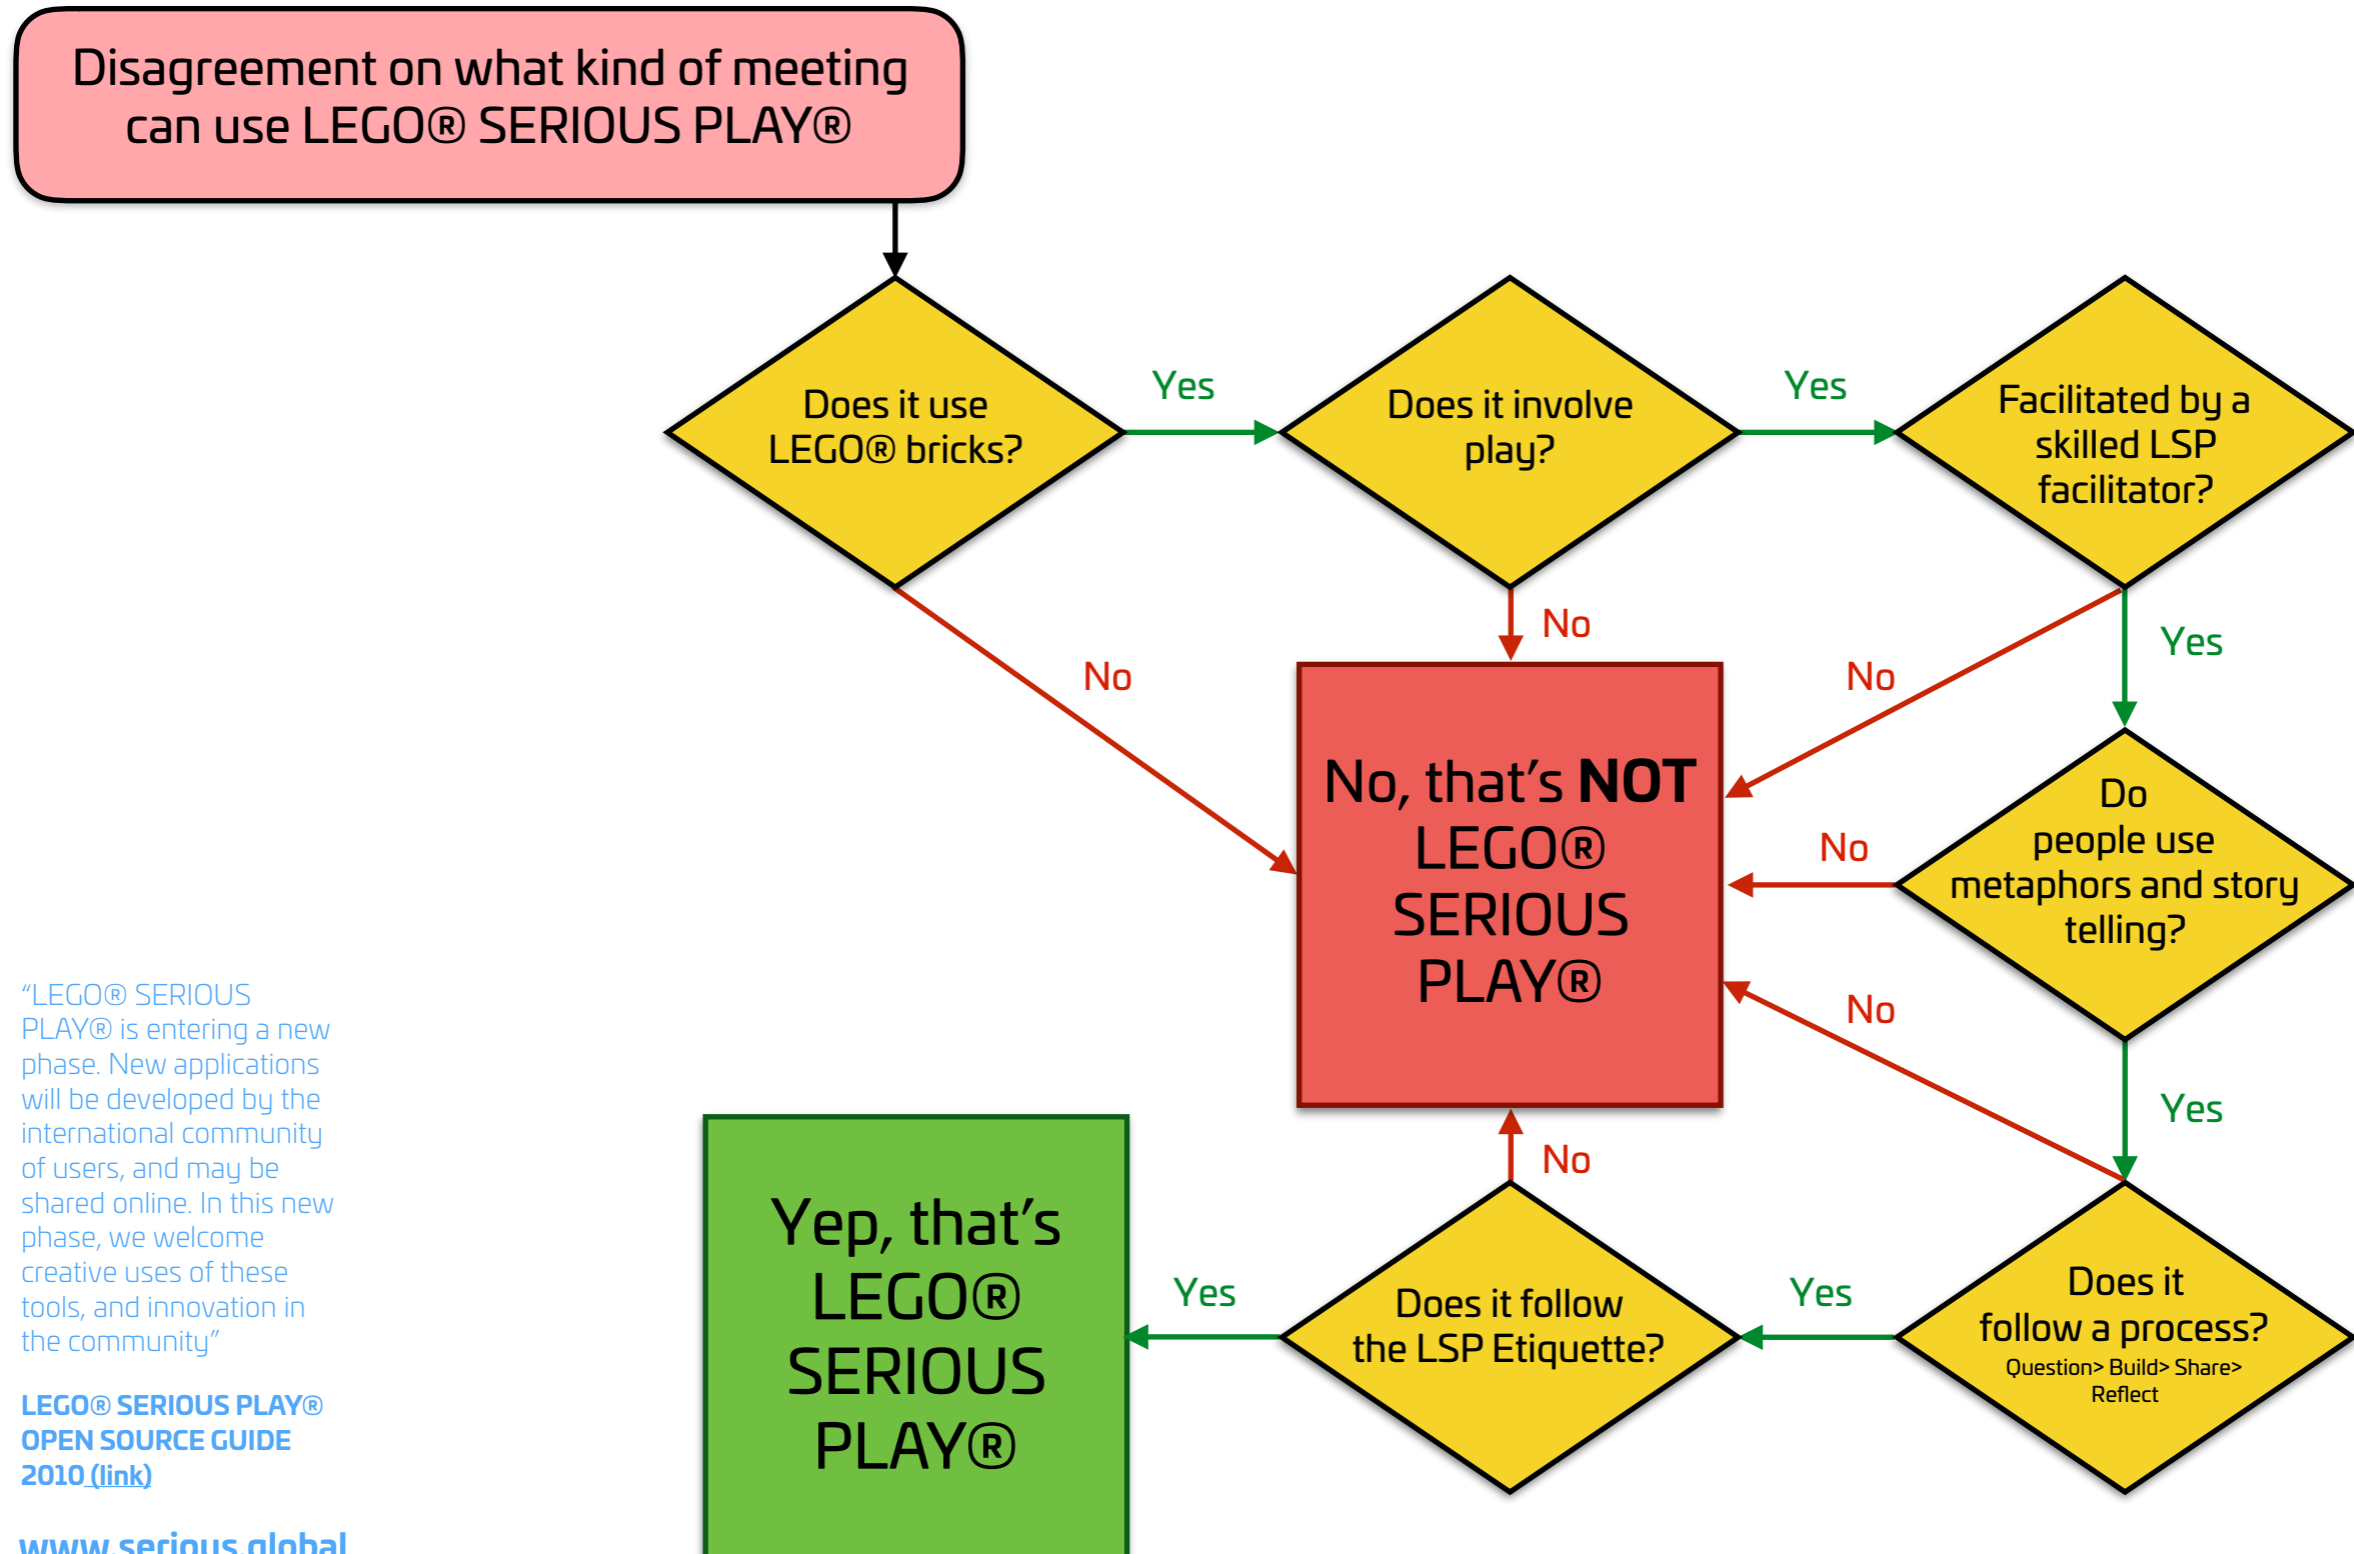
Disagreement on what kind of meeting can use LEGO® SERIOUS PLAY®

Does it use LEGO® bricks?

Yes

Does it involve play?

Yes

Facilitated by a skilled LSP facilitator?

No

No

No

Yes

No, that's **NOT** LEGO® SERIOUS PLAY®

No

Do people use metaphors and story telling?

No

Yes

No

"LEGO® SERIOUS PLAY® is entering a new phase. New applications will be developed by the international community of users, and may be shared online. In this new phase, we welcome creative uses of these tools, and innovation in the community"

LEGO® SERIOUS PLAY® OPEN SOURCE GUIDE 2010 (link)

www.serious.global

Yep, that's LEGO® SERIOUS PLAY®

Yes

Does it follow the LSP Etiquette?

Yes

Does it follow a process?
Question> Build> Share> Reflect